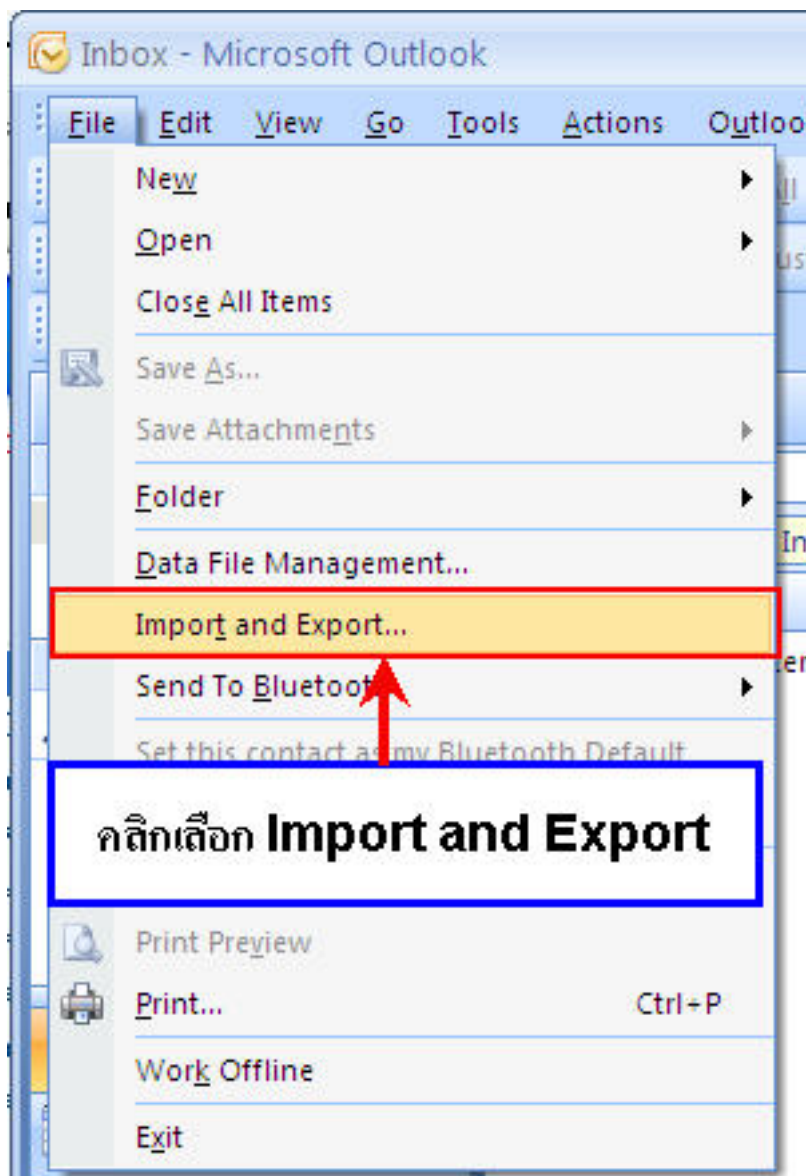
Inbox - Microsoft Outlook

File Edit View Go Tools Actions Outloo

New

Open

Close All Items

Save As...

Save Attachments

Folder

Data File Management...

Import and Export...

Send To Bluetoo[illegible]

Set this contact as my Bluetooth Default

คลิกเลือก Import and Export

Print Preview

Print... Ctrl+P

Work Offline

Exit